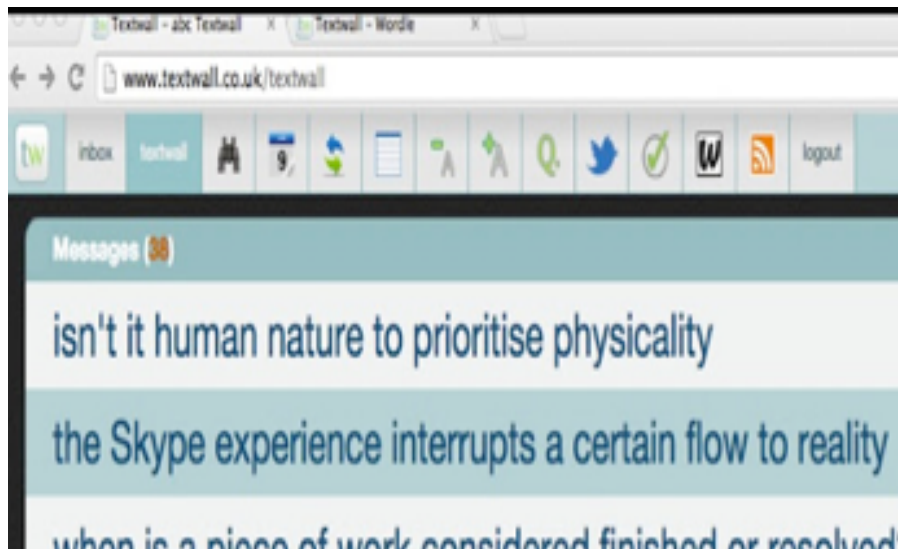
Textwall - abc Textwall ×
Textwall - Wordle ×

www.textwall.co.uk/textwall

tw
inbox
textwall
9
W
logout

Messages (38)

isn't it human nature to prioritise physicality

the Skype experience interrupts a certain flow to reality

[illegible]